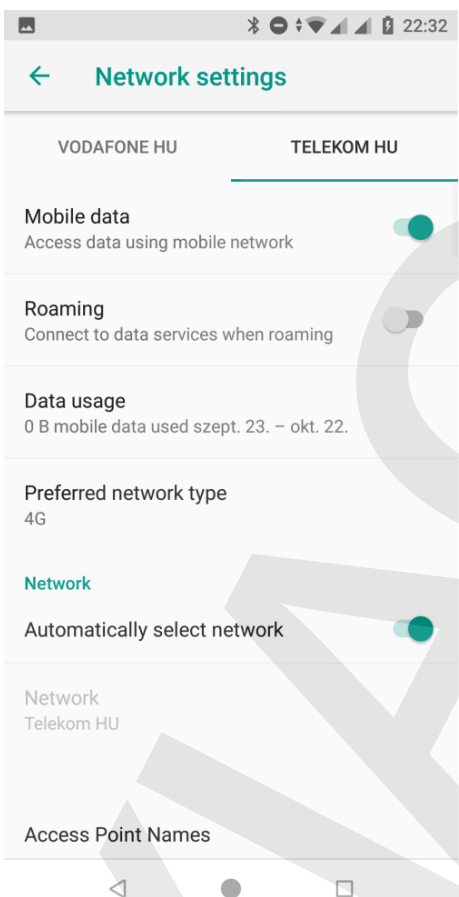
22:32

Network settings

VODAFONE HU

TELEKOM HU

Mobile data
Access data using mobile network

Roaming
Connect to data services when roaming

Data usage
0 B mobile data used szept. 23. – okt. 22.

Preferred network type
4G

Network

Automatically select network

Network
Telekom HU

Access Point Names